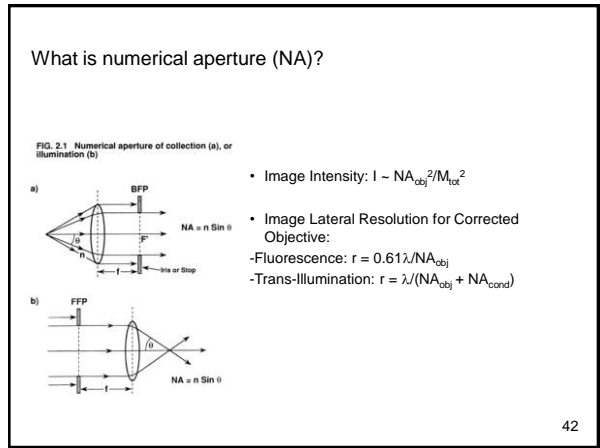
What is numerical aperture (NA)?

FIG. 2.1 Numerical aperture of collection (a), or illumination (b)

a)

BFP

θ

n

F'

NA = n Sin θ

f

Iris or Stop

b)

FFP

θ

NA = n Sin θ

f

• Image Intensity: I ~ $NA_{obj}^2/M_{tot}^2$

• Image Lateral Resolution for Corrected Objective:

-Fluorescence: r = $0.61\lambda/NA_{obj}$

-Trans-Illumination: r = $\lambda/(NA_{obj} + NA_{cond})$

42